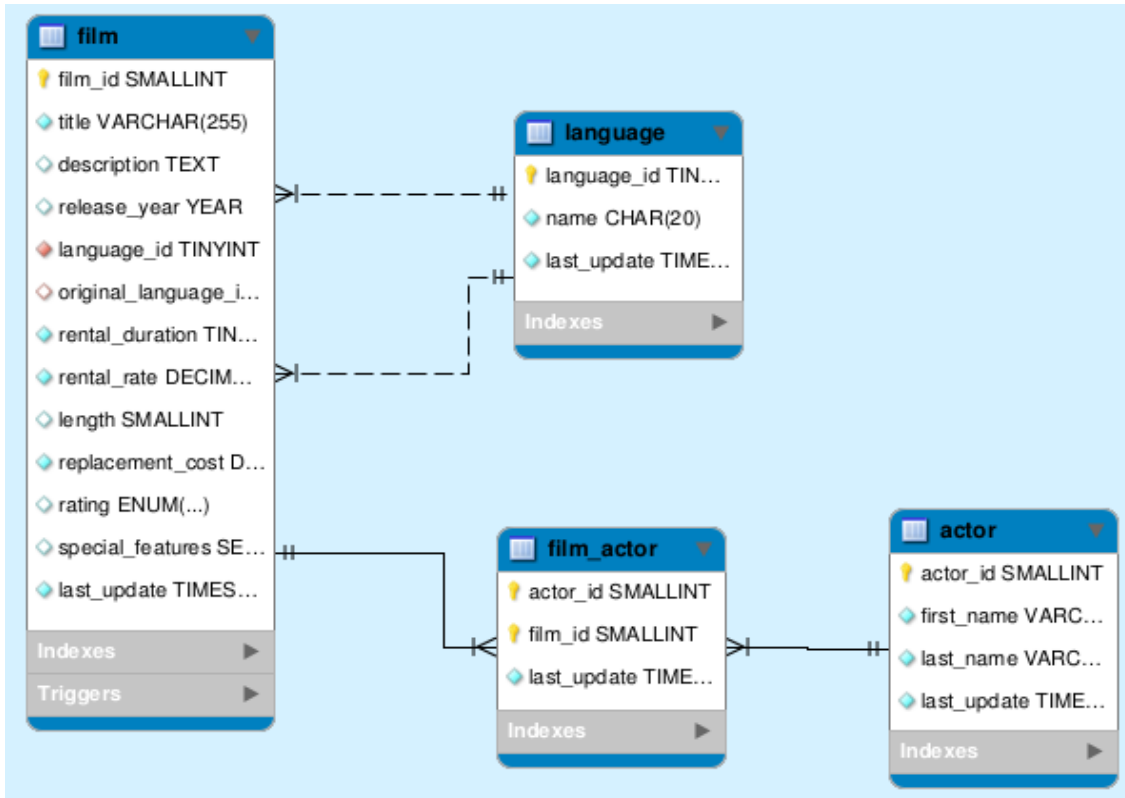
film

film_id SMALLINT

title VARCHAR(255)

description TEXT

release_year YEAR

language_id TINYINT

original_language_i...

rental_duration TIN...

rental_rate DECIM...

length SMALLINT

replacement_cost D...

rating ENUM(...)

special_features SE...

last_update TIMES...

Indexes

Triggers

language

language_id TIN...

name CHAR(20)

last_update TIME...

Indexes

film_actor

actor_id SMALLINT

film_id SMALLINT

last_update TIME...

Indexes

actor

actor_id SMALLINT

first_name VARC...

last_name VARC...

last_update TIME...

Indexes